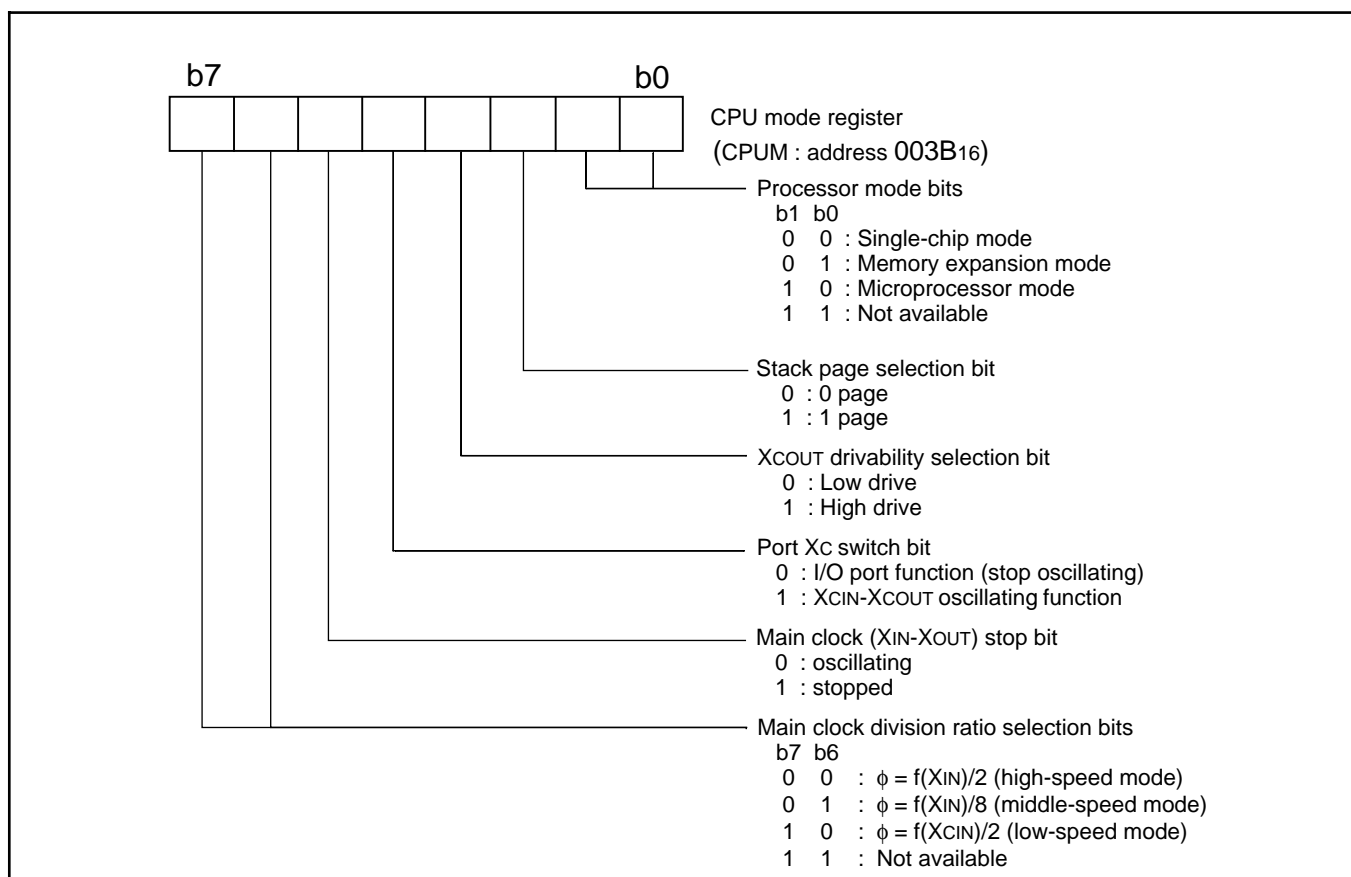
b7 b0

CPU mode register
(CPUM : address $003B_{16}$)

Processor mode bits
b1 b0
0 0 : Single-chip mode
0 1 : Memory expansion mode
1 0 : Microprocessor mode
1 1 : Not available

Stack page selection bit
0 : 0 page
1 : 1 page

XCOUT drivability selection bit
0 : Low drive
1 : High drive

Port XC switch bit
0 : I/O port function (stop oscillating)
1 : XCIN-XCOUT oscillating function

Main clock (XIN-XOUT) stop bit
0 : oscillating
1 : stopped

Main clock division ratio selection bits
b7 b6
0 0 : $\phi$ = f(XIN)/2 (high-speed mode)
0 1 : $\phi$ = f(XIN)/8 (middle-speed mode)
1 0 : $\phi$ = f(XCIN)/2 (low-speed mode)
1 1 : Not available